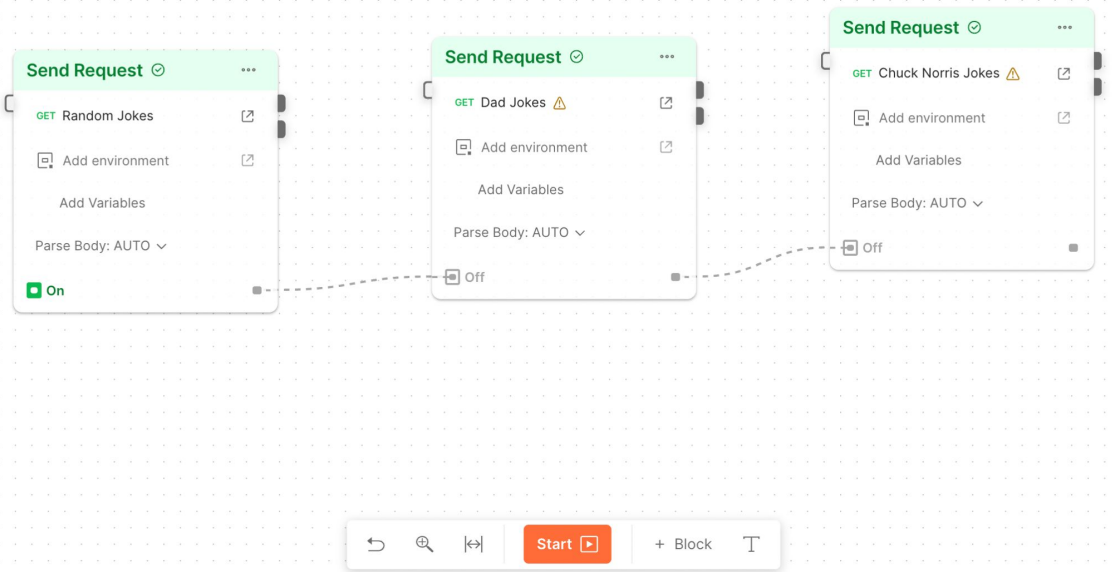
Send Request

GET Random Jokes

Add environment

Add Variables

Parse Body: AUTO

On

Send Request

GET Dad Jokes

Add environment

Add Variables

Parse Body: AUTO

Off

Send Request

GET Chuck Norris Jokes

Add environment

Add Variables

Parse Body: AUTO

Off

Start

+ Block